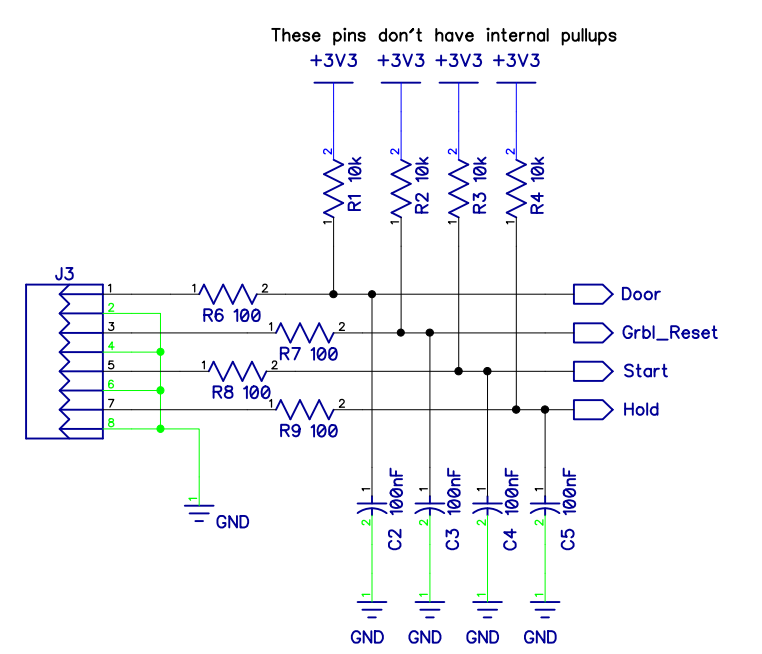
These pins don't have internal pullups

+3V3 +3V3 +3V3 +3V3

2
R1 10k
1

2
R2 10k
1

2
R3 10k
1

2
R4 10k
1

J3

1
2
3
4
5
6
7
8

1 R6 100 2
1 R7 100 2
1 R8 100 2
1 R9 100 2

Door
Grbl_Reset
Start
Hold

1
GND

1
2
C2 100nF

1
2
C3 100nF

1
2
C4 100nF

1
2
C5 100nF

1
GND

1
GND

1
GND

1
GND